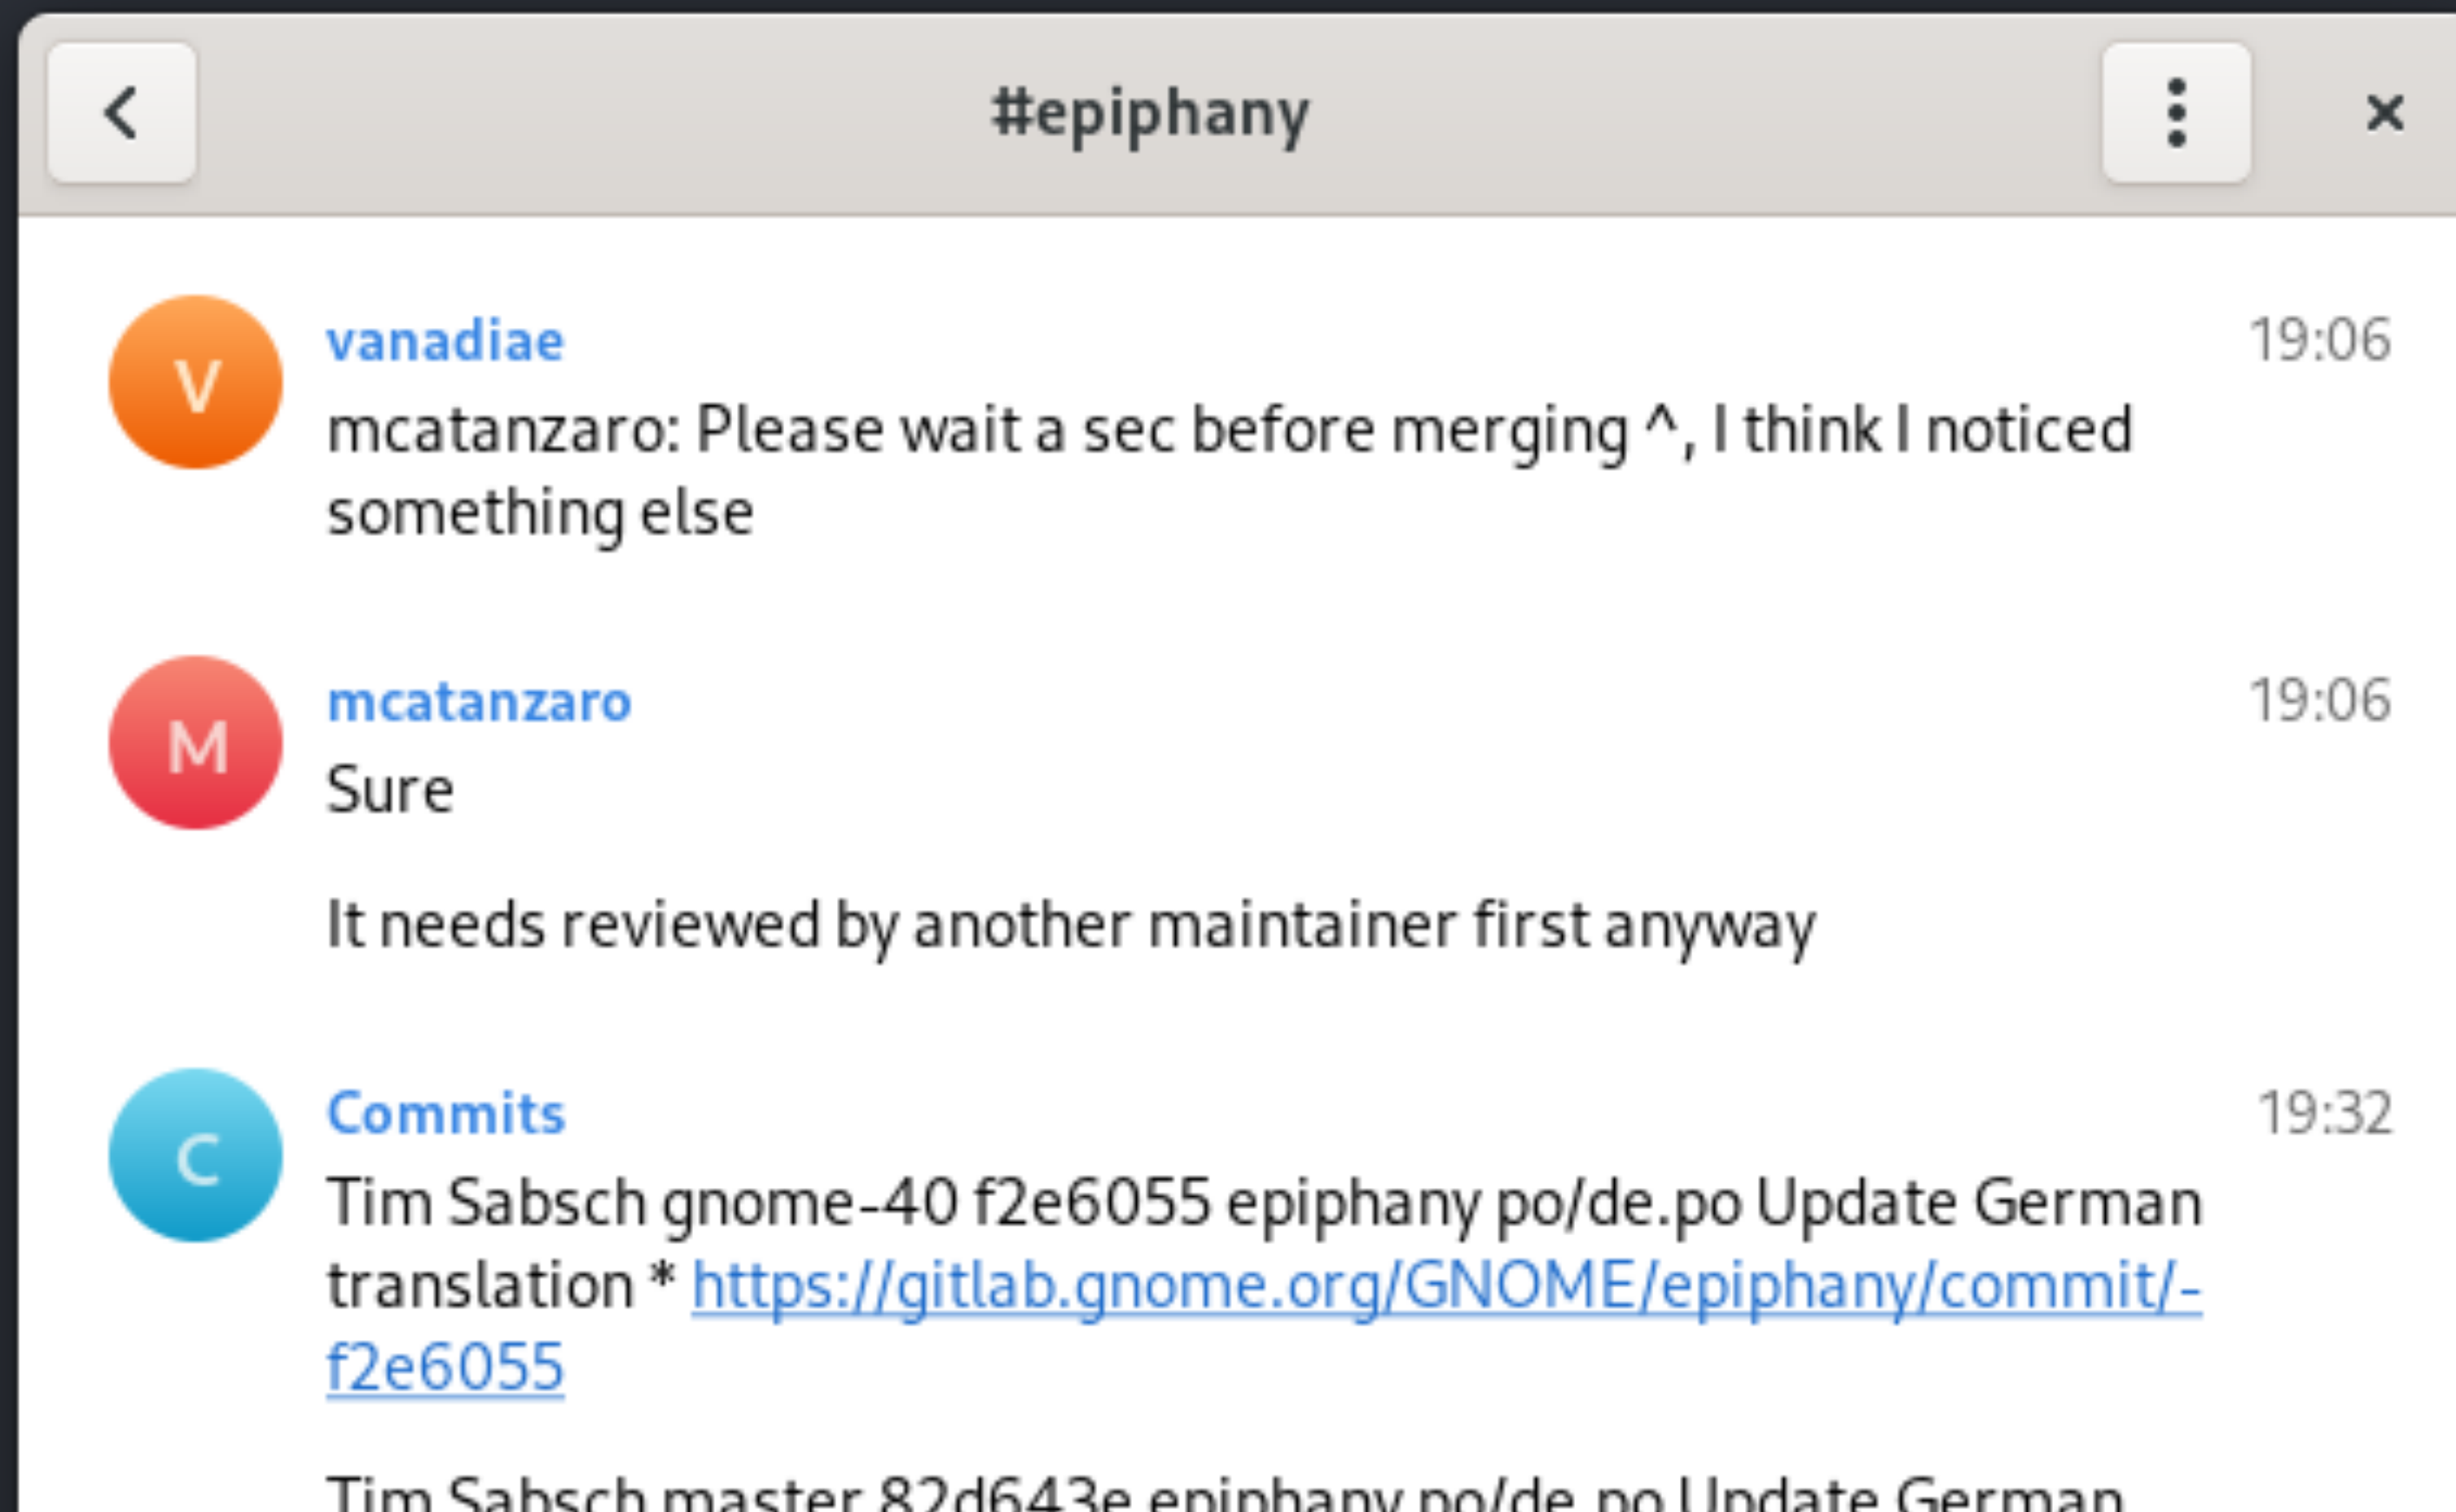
#epiphany

V
vanadiae 19:06
mcatanzaro: Please wait a sec before merging ^, I think I noticed something else

M
mcatanzaro 19:06
Sure

It needs reviewed by another maintainer first anyway

C
Commits 19:32
Tim Sabsch gnome-40 f2e6055 epiphany po/de.po Update German translation * https://gitlab.gnome.org/GNOME/epiphany/commit/-f2e6055

Tim Sabsch master 82d643e epiphany po/de.po Update German